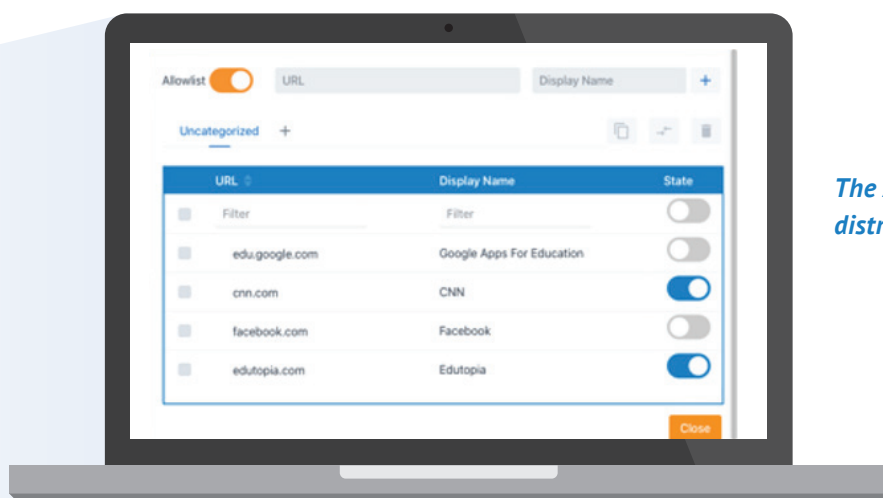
Allowlist URL Display Name +

Uncategorized +

| URL | Display Name | State |
|---|---|---|
| Filter | Filter | |
| edu.google.com | Google Apps For Education | |
| cnn.com | CNN | |
| facebook.com | Facebook | |
| edutopia.com | Edutopia | |

Close

The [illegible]
distr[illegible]